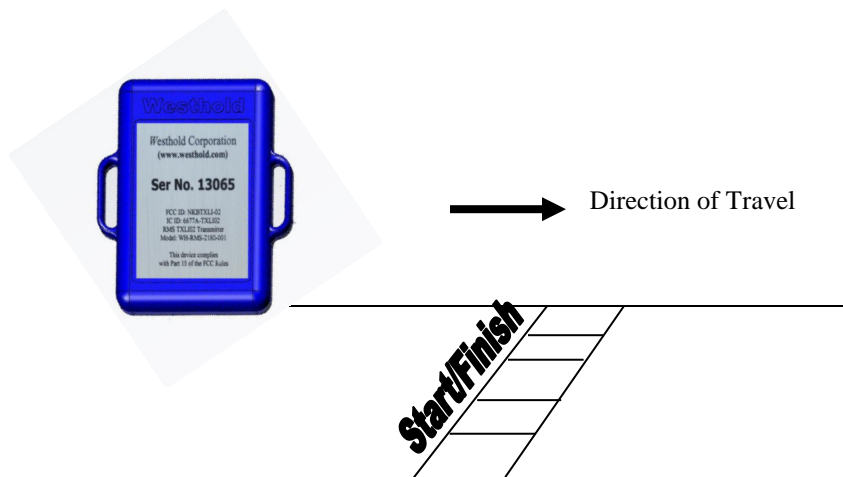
Westhold

Westhold Corporation
(www.westhold.com)

Ser No. 13065

FCC ID: NKBTXLI-02
IC ID: 6677A-TXLI02
RMS TXLI02 Transmitter
Model: WH-RMS-2180-001

This device complies with Part 15 of the FCC Rules

Direction of Travel

Start/Finish